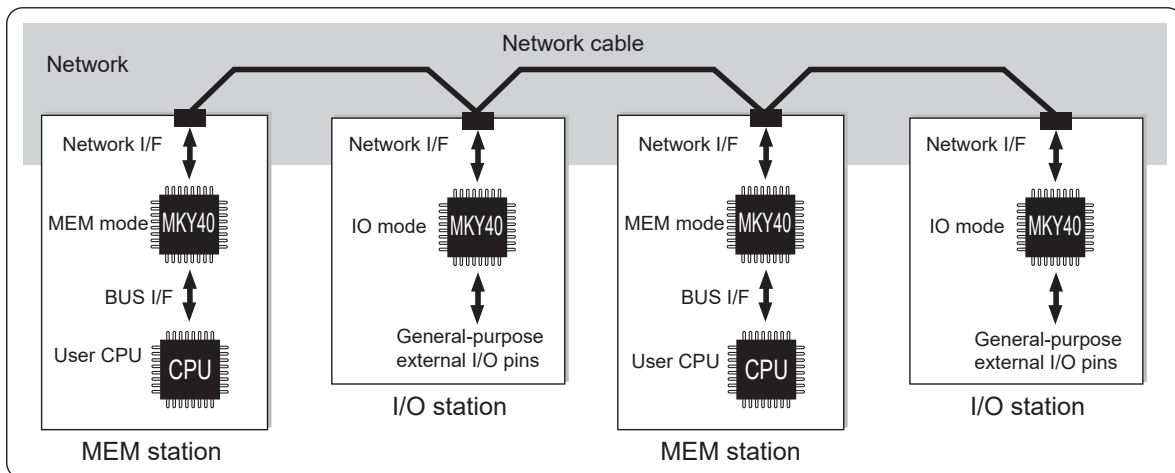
Network cable

Network

Network I/F

MEM mode MKY40

BUS I/F

User CPU CPU

MEM station

Network I/F

IO mode MKY40

General-purpose external I/O pins

I/O station

Network I/F

MEM mode MKY40

BUS I/F

User CPU CPU

MEM station

Network I/F

IO mode MKY40

General-purpose external I/O pins

I/O station